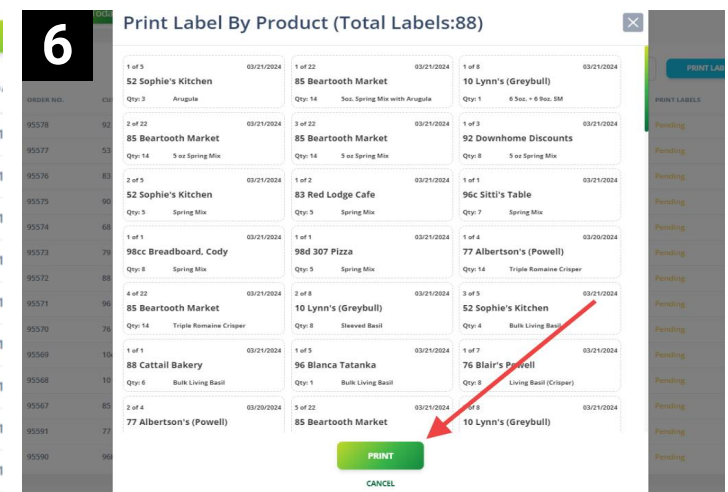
6

Print Label By Product (Total Labels:88)

1 of 5 03/21/2024
52 Sophie's Kitchen
Qty: 3 Arugula

1 of 22 03/21/2024
85 Beartooth Market
Qty: 14 5oz. Spring Mix with Arugula

1 of 8 03/21/2024
10 Lynn's (Greybull)
Qty: 1 6 5oz. + 6 9oz. SM

2 of 22 03/21/2024
85 Beartooth Market
Qty: 14 5 oz Spring Mix

3 of 22 03/21/2024
85 Beartooth Market
Qty: 14 5 oz Spring Mix

1 of 3 03/21/2024
92 Downhome Discounts
Qty: 8 5 oz Spring Mix

2 of 5 03/21/2024
52 Sophie's Kitchen
Qty: 5 Spring Mix

1 of 2 03/21/2024
83 Red Lodge Cafe
Qty: 5 Spring Mix

1 of 1 03/21/2024
96c Sitti's Table
Qty: 7 Spring Mix

1 of 1 03/21/2024
98cc Breadboard, Cody
Qty: 8 Spring Mix

1 of 1 03/21/2024
98d 307 Pizza
Qty: 5 Spring Mix

1 of 4 03/20/2024
77 Albertson's (Powell)
Qty: 14 Triple Romaine Crisper

4 of 22 03/21/2024
85 Beartooth Market
Qty: 14 Triple Romaine Crisper

2 of 8 03/21/2024
10 Lynn's (Greybull)
Qty: 8 Sleeved Basil

3 of 5 03/21/2024
52 Sophie's Kitchen
Qty: 4 Bulk Living Basil

1 of 1 03/21/2024
88 Cattail Bakery
Qty: 6 Bulk Living Basil

1 of 5 03/21/2024
96 Blanca Tatanka
Qty: 1 Bulk Living Basil

1 of 7 03/21/2024
76 Blair's Powell
Qty: 8 Living Basil (Crisper)

2 of 4 03/20/2024
77 Albertson's (Powell)

5 of 22 03/21/2024
85 Beartooth Market

of 8 03/21/2024
10 Lynn's (Greybull)

PRINT
CANCEL

ORDER NO.
95578
95577
95576
95575
95574
95573
95572
95571
95570
95569
95568
95567
95591
95590

PRINT LABELS
Pending
Pending
Pending
Pending
Pending
Pending
Pending
Pending
Pending
Pending
Pending
Pending
Pending
Pending

PRINT LAB